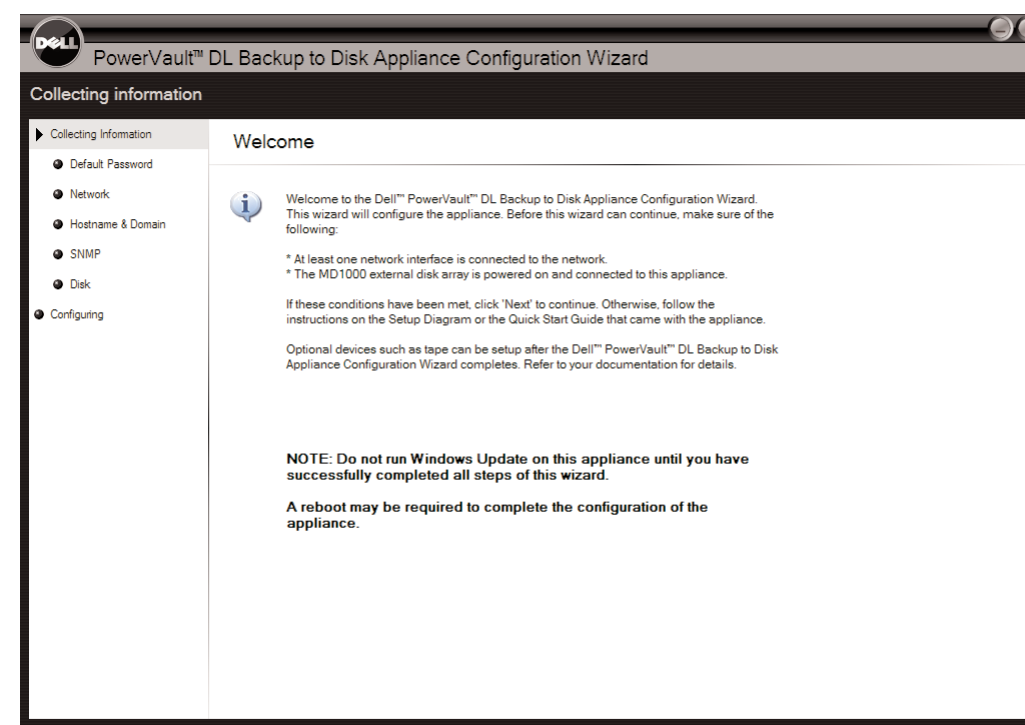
DELL

PowerVault™ DL Backup to Disk Appliance Configuration Wizard

Collecting information

Collecting Information

Default Password

Network

Hostname & Domain

SNMP

Disk

Configuring

Welcome

Welcome to the Dell™ PowerVault™ DL Backup to Disk Appliance Configuration Wizard. This wizard will configure the appliance. Before this wizard can continue, make sure of the following:

* At least one network interface is connected to the network.
* The MD1000 external disk array is powered on and connected to this appliance.

If these conditions have been met, click 'Next' to continue. Otherwise, follow the instructions on the Setup Diagram or the Quick Start Guide that came with the appliance.

Optional devices such as tape can be setup after the Dell™ PowerVault™ DL Backup to Disk Appliance Configuration Wizard completes. Refer to your documentation for details.

NOTE: Do not run Windows Update on this appliance until you have successfully completed all steps of this wizard.

A reboot may be required to complete the configuration of the appliance.